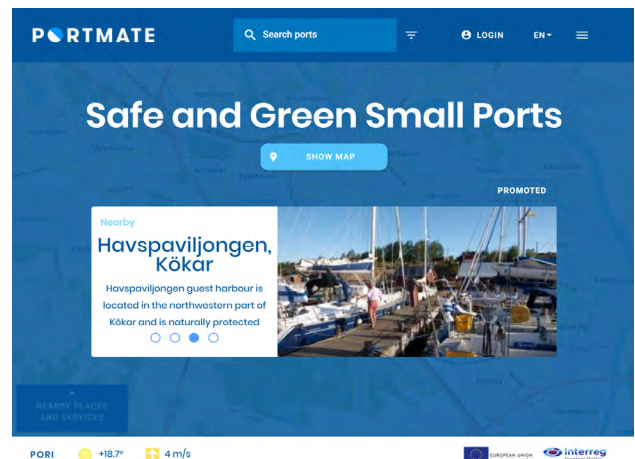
PORTMATE

Search ports

LOGIN

EN

Safe and Green Small Ports

SHOW MAP

PROMOTED

Nearby

Havspaviljongen, Kökar

Havspaviljongen guest harbour is located in the northwestern part of Kökar and is naturally protected

NEARBY PLACES AND SERVICES

PORI +18.7° 4 m/s

EUROPEAN UNION

interreg